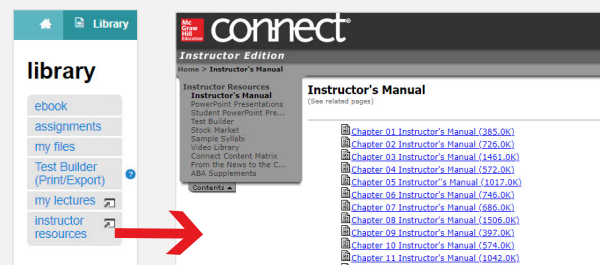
Library

library

ebook
assignments
my files
Test Builder (Print/Export)
my lectures
instructor resources

Mc Graw Hill Education connect®
Instructor Edition
Home > Instructor's Manual

Instructor Resources
Instructor's Manual
PowerPoint Presentations
Student PowerPoint Pre...
Test Builder
Stock Market
Sample Syllabi
Video Library
Connect Content Matrix
From the News to the C...
ABA Supplements
Contents ▲

Instructor's Manual
(See related pages)

Chapter 01 Instructor's Manual (385.0K)
Chapter 02 Instructor's Manual (726.0K)
Chapter 03 Instructor's Manual (1461.0K)
Chapter 04 Instructor's Manual (572.0K)
Chapter 05 Instructor''s Manual (1017.0K)
Chapter 06 Instructor's Manual (746.0K)
Chapter 07 Instructor's Manual (686.0K)
Chapter 08 Instructor's Manual (1506.0K)
Chapter 09 Instructor's Manual (397.0K)
Chapter 10 Instructor's Manual (574.0K)
Chapter 11 Instructor's Manual (1042.0K)